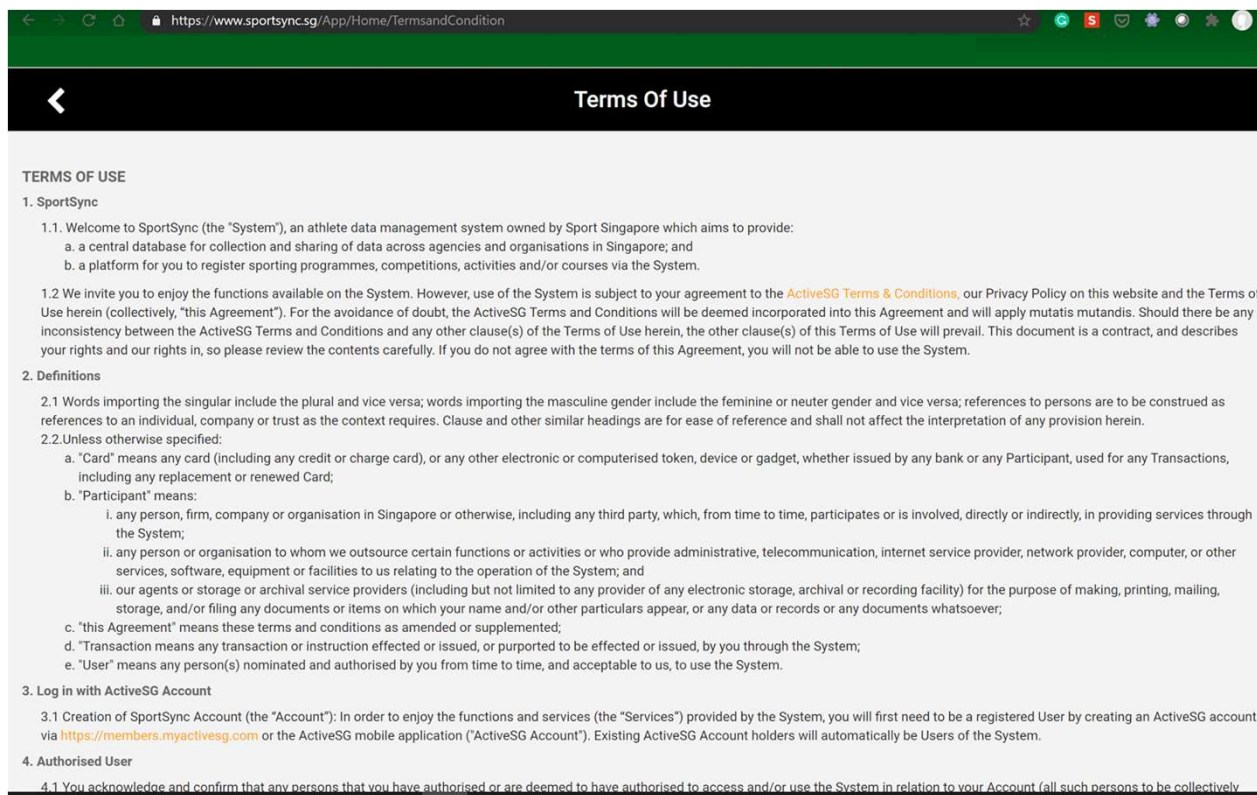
https://www.sportsync.sg/App/Home/TermsandCondition

Terms Of Use

TERMS OF USE

1. SportSync

1.1. Welcome to SportSync (the "System"), an athlete data management system owned by Sport Singapore which aims to provide:
a. a central database for collection and sharing of data across agencies and organisations in Singapore; and
b. a platform for you to register sporting programmes, competitions, activities and/or courses via the System.

1.2 We invite you to enjoy the functions available on the System. However, use of the System is subject to your agreement to the ActiveSG Terms & Conditions, our Privacy Policy on this website and the Terms of Use herein (collectively, "this Agreement"). For the avoidance of doubt, the ActiveSG Terms and Conditions will be deemed incorporated into this Agreement and will apply mutatis mutandis. Should there be any inconsistency between the ActiveSG Terms and Conditions and any other clause(s) of the Terms of Use herein, the other clause(s) of this Terms of Use will prevail. This document is a contract, and describes your rights and our rights in, so please review the contents carefully. If you do not agree with the terms of this Agreement, you will not be able to use the System.

2. Definitions

2.1 Words importing the singular include the plural and vice versa; words importing the masculine gender include the feminine or neuter gender and vice versa; references to persons are to be construed as references to an individual, company or trust as the context requires. Clause and other similar headings are for ease of reference and shall not affect the interpretation of any provision herein.
2.2.Unless otherwise specified:
a. "Card" means any card (including any credit or charge card), or any other electronic or computerised token, device or gadget, whether issued by any bank or any Participant, used for any Transactions, including any replacement or renewed Card;
b. "Participant" means:
i. any person, firm, company or organisation in Singapore or otherwise, including any third party, which, from time to time, participates or is involved, directly or indirectly, in providing services through the System;
ii. any person or organisation to whom we outsource certain functions or activities or who provide administrative, telecommunication, internet service provider, network provider, computer, or other services, software, equipment or facilities to us relating to the operation of the System; and
iii. our agents or storage or archival service providers (including but not limited to any provider of any electronic storage, archival or recording facility) for the purpose of making, printing, mailing, storage, and/or filing any documents or items on which your name and/or other particulars appear, or any data or records or any documents whatsoever;
c. "this Agreement" means these terms and conditions as amended or supplemented;
d. "Transaction means any transaction or instruction effected or issued, or purported to be effected or issued, by you through the System;
e. "User" means any person(s) nominated and authorised by you from time to time, and acceptable to us, to use the System.

3. Log in with ActiveSG Account

3.1 Creation of SportSync Account (the "Account"): In order to enjoy the functions and services (the "Services") provided by the System, you will first need to be a registered User by creating an ActiveSG account via https://members.myactivesg.com or the ActiveSG mobile application ("ActiveSG Account"). Existing ActiveSG Account holders will automatically be Users of the System.

4. Authorised User

4.1 You acknowledge and confirm that any persons that you have authorised or are deemed to have authorised to access and/or use the System in relation to your Account (all such persons to be collectively